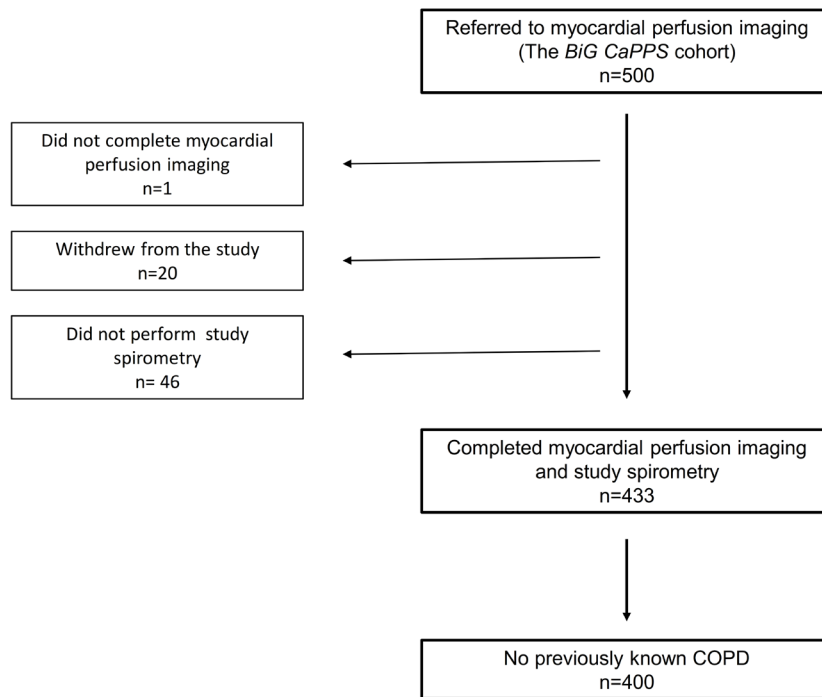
Referred to myocardial perfusion imaging
(The BiG CaPPS cohort)
n=500

Did not complete myocardial perfusion imaging
n=1

Withdrew from the study
n=20

Did not perform study spirometry
n= 46

Completed myocardial perfusion imaging and study spirometry
n=433

No previously known COPD
n=400